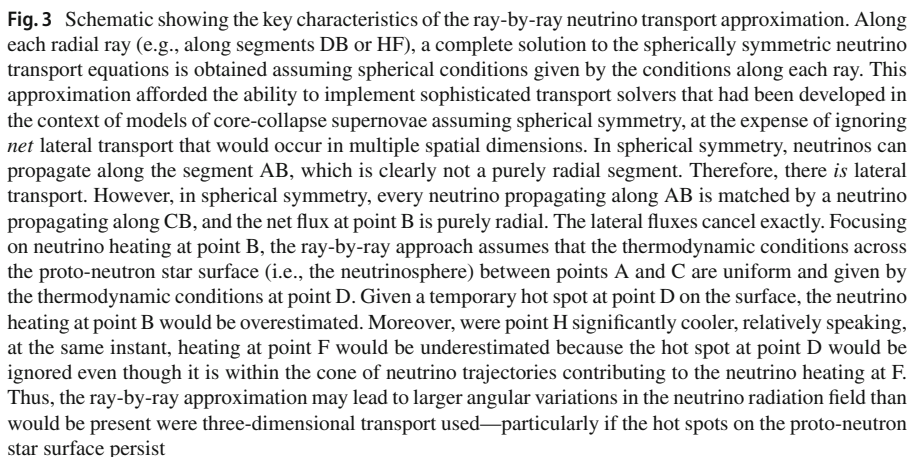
**Fig. 3** Schematic showing the key characteristics of the ray-by-ray neutrino transport approximation. Along each radial ray (e.g., along segments DB or HF), a complete solution to the spherically symmetric neutrino transport equations is obtained assuming spherical conditions given by the conditions along each ray. This approximation afforded the ability to implement sophisticated transport solvers that had been developed in the context of models of core-collapse supernovae assuming spherical symmetry, at the expense of ignoring *net* lateral transport that would occur in multiple spatial dimensions. In spherical symmetry, neutrinos can propagate along the segment AB, which is clearly not a purely radial segment. Therefore, there *is* lateral transport. However, in spherical symmetry, every neutrino propagating along AB is matched by a neutrino propagating along CB, and the net flux at point B is purely radial. The lateral fluxes cancel exactly. Focusing on neutrino heating at point B, the ray-by-ray approach assumes that the thermodynamic conditions across the proto-neutron star surface (i.e., the neutrinosphere) between points A and C are uniform and given by the thermodynamic conditions at point D. Given a temporary hot spot at point D on the surface, the neutrino heating at point B would be overestimated. Moreover, were point H significantly cooler, relatively speaking, at the same instant, heating at point F would be underestimated because the hot spot at point D would be ignored even though it is within the cone of neutrino trajectories contributing to the neutrino heating at F. Thus, the ray-by-ray approximation may lead to larger angular variations in the neutrino radiation field than would be present were three-dimensional transport used—particularly if the hot spots on the proto-neutron star surface persist